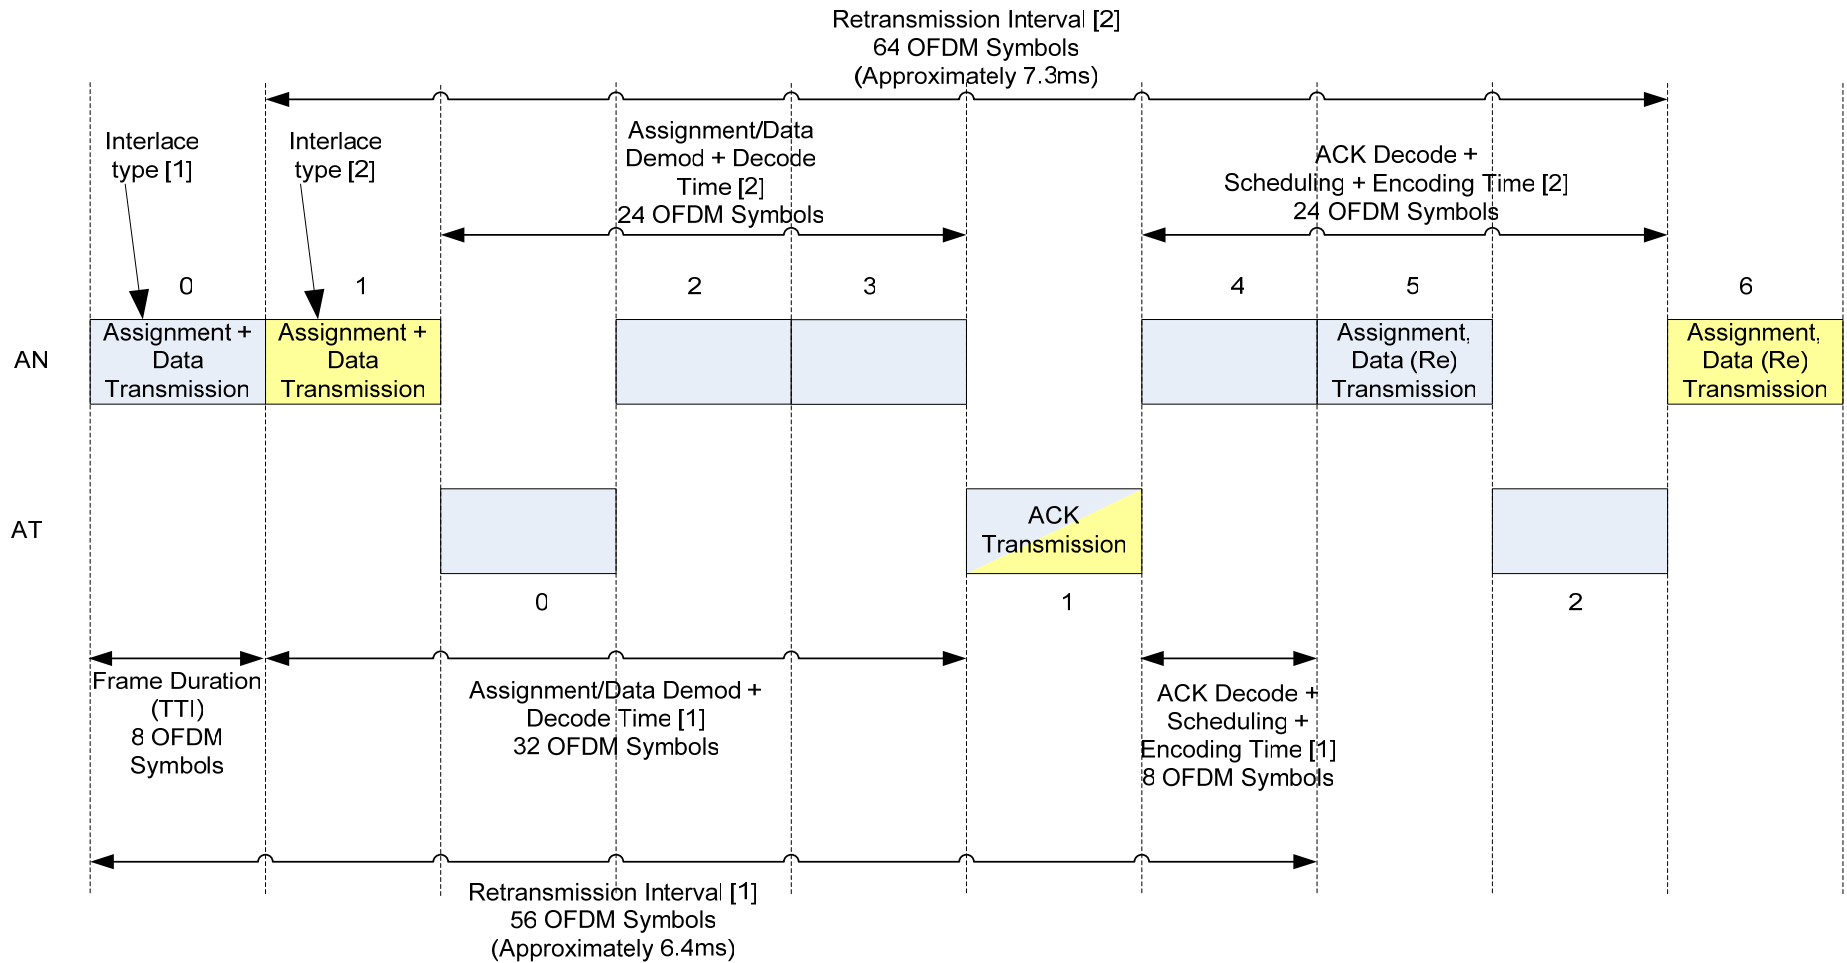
Retransmission Interval [2]
64 OFDM Symbols
(Approximately 7.3ms)

Interlace type [1]

Interlace type [2]

Assignment/Data Demod + Decode Time [2]
24 OFDM Symbols

ACK Decode + Scheduling + Encoding Time [2]
24 OFDM Symbols

0
1
2
3
4
5
6

AN

Assignment + Data Transmission

Assignment + Data Transmission

Assignment, Data (Re) Transmission

Assignment, Data (Re) Transmission

AT

ACK Transmission

0
1
2

Frame Duration (TTI)
8 OFDM Symbols

Assignment/Data Demod + Decode Time [1]
32 OFDM Symbols

ACK Decode + Scheduling + Encoding Time [1]
8 OFDM Symbols

Retransmission Interval [1]
56 OFDM Symbols
(Approximately 6.4ms)